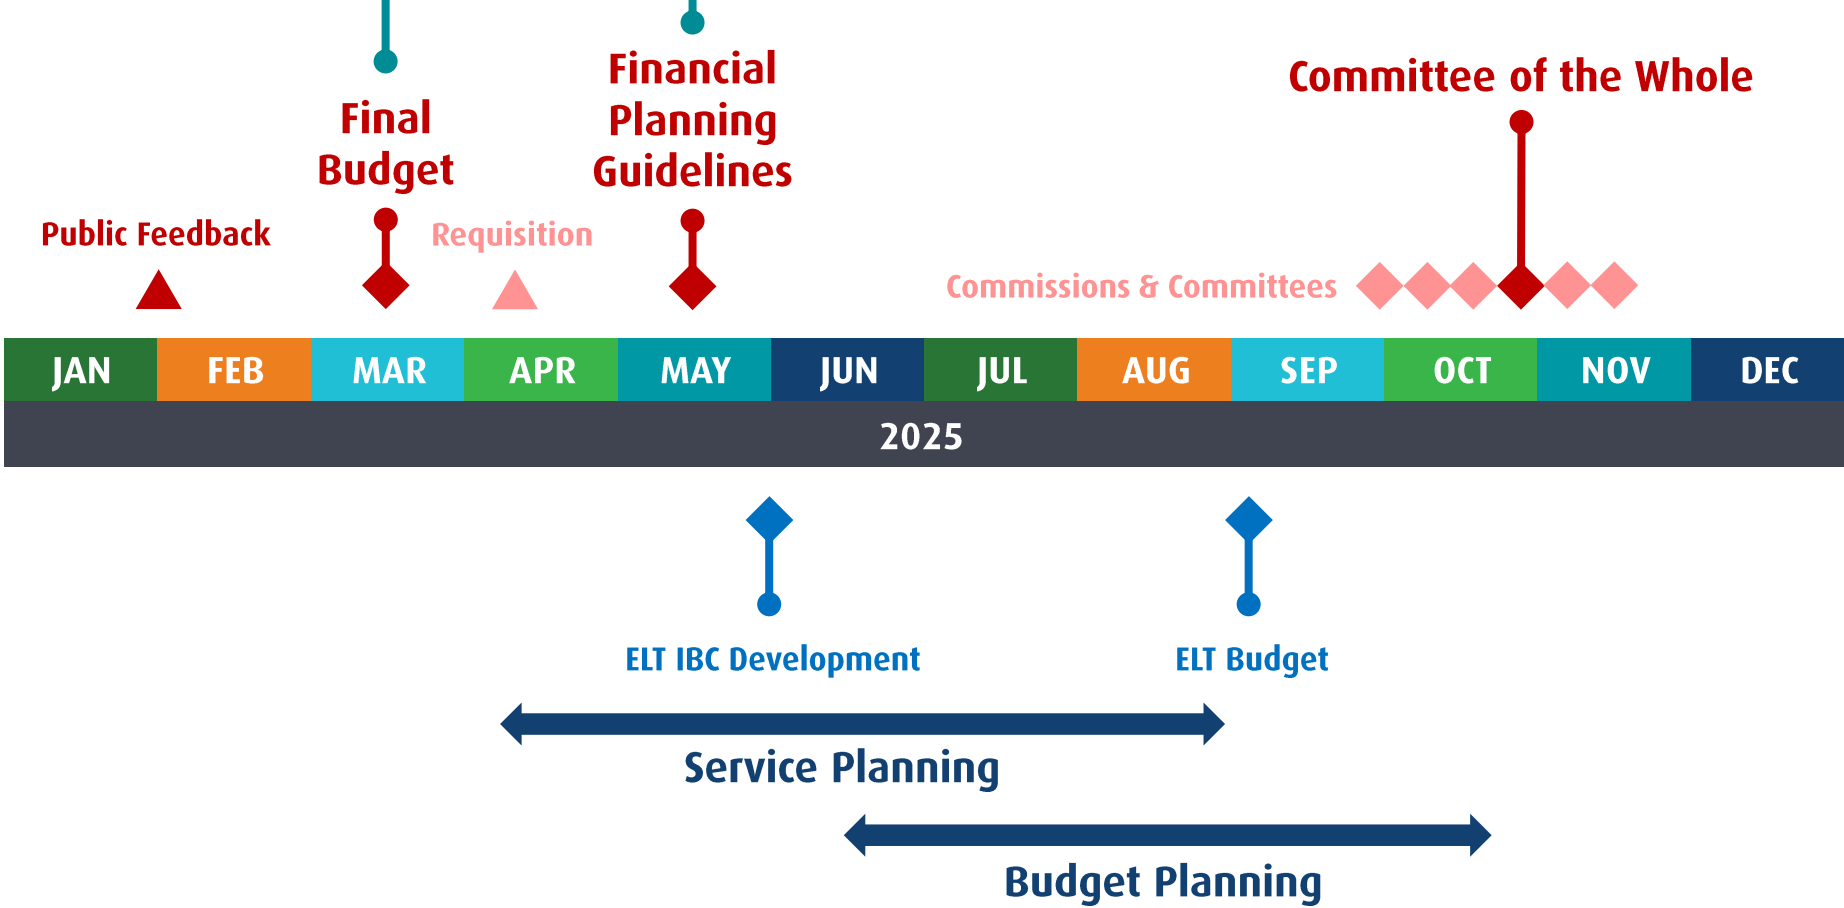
Final Budget

Financial Planning Guidelines

Committee of the Whole

Public Feedback

Requisition

Commissions & Committees

| JAN | FEB | MAR | APR | MAY | JUN | JUL | AUG | SEP | OCT | NOV | DEC |
|---|---|---|---|---|---|---|---|---|---|---|---|

2025

ELT IBC Development

ELT Budget

Service Planning

Budget Planning